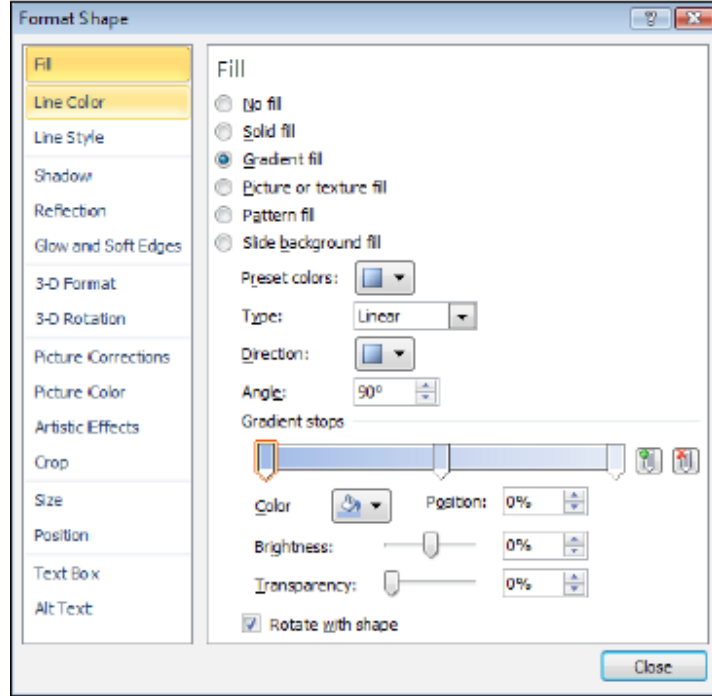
Format Shape

?

Fill
Line Color
Line Style
Shadow
Reflection
Glow and Soft Edges
3-D Format
3-D Rotation
Picture Corrections
Picture Color
Artistic Effects
Crop
Size
Position
Text Box
Alt Text

Fill

No fill
Solid fill
Gradient fill
Picture or texture fill
Pattern fill
Slide background fill

Preset colors:
Type: Linear
Direction:
Angle: 90°
Gradient stops
Color
Position: 0%
Brightness: 0%
Transparency: 0%
Rotate with shape

Close